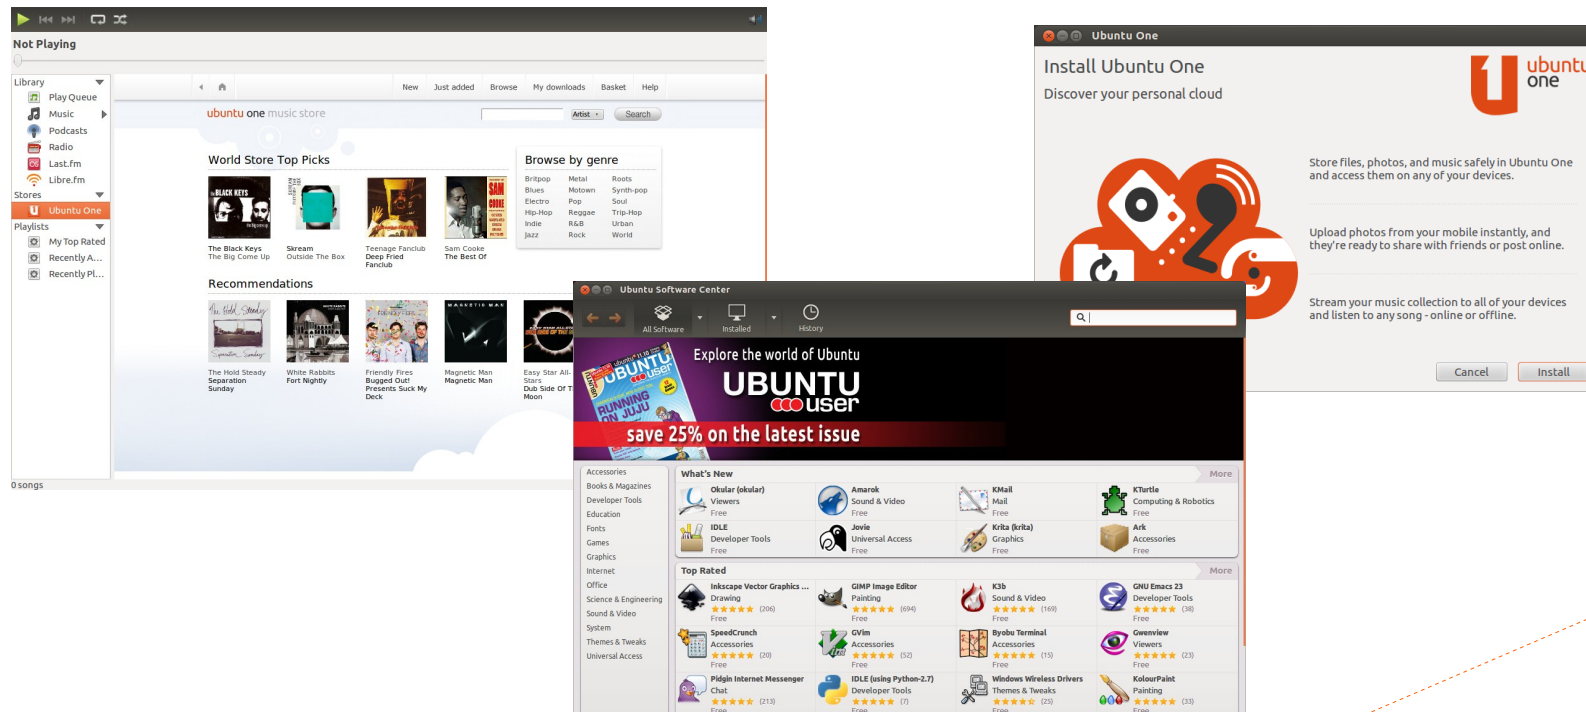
Not Playing

Library
Play Queue
Music
Podcasts
Radio
Last.fm
Libre.fm
Stores
Ubuntu One
Playlists
My Top Rated
Recently A...
Recently Pl...

0 songs

New Just added Browse My downloads Basket Help

ubuntu one music store

Artist Search

World Store Top Picks

The Black Keys
The Big Come Up

Skream
Outside The Box

Teenage Fanclub
Deep Fried Fanclub

Sam Cooke
The Best Of

Browse by genre

| Britpop | Metal | Roots |
|---|---|---|
| Blues | Motown | Synth-pop |
| Electro | Pop | Soul |
| Hip-Hop | Reggae | Trip-Hop |
| Indie | R&B | Urban |
| Jazz | Rock | World |

Recommendations

The Hold Steady
Separation Sunday

White Rabbits
Fort Nightly

Friendly Fires
Bugged Out! Presents Suck My Deck

Magnetic Man
Magnetic Man

Easy Star All-Stars
Dub Side Of The Moon

Ubuntu One

Install Ubuntu One

Discover your personal cloud

ubuntu one

Store files, photos, and music safely in Ubuntu One and access them on any of your devices.

Upload photos from your mobile instantly, and they're ready to share with friends or post online.

Stream your music collection to all of your devices and listen to any song - online or offline.

Cancel Install

Ubuntu Software Center

All Software Installed History

Explore the world of Ubuntu
UBUNTU user
save 25% on the latest issue

Accessories
Books & Magazines
Developer Tools
Education
Fonts
Games
Graphics
Internet
Office
Science & Engineering
Sound & Video
System
Themes & Tweaks
Universal Access

What's New More

Okular (okular) Viewers Free
Amarok Sound & Video Free
KMail Mail Free
KTurtle Computing & Robotics Free
IDLE Developer Tools Free
Jovie Universal Access Free
Krita (krita) Graphics Free
Ark Accessories Free

Top Rated More

Inkscape Vector Graphics ... Drawing (206) Free
GIMP Image Editor Painting (694) Free
K3b Sound & Video (169) Free
GNU Emacs 23 Developer Tools (38) Free
SpeedCrunch Accessories (20) Free
GVim Accessories (52) Free
Byobu Terminal Accessories (15) Free
Gwenview Viewers (23) Free
Pidgin Internet Messenger Chat (213) Free
IDLE (using Python-2.7) Developer Tools (7) Free
Windows Wireless Drivers Themes & Tweaks (25) Free
KolourPaint Painting (33) Free